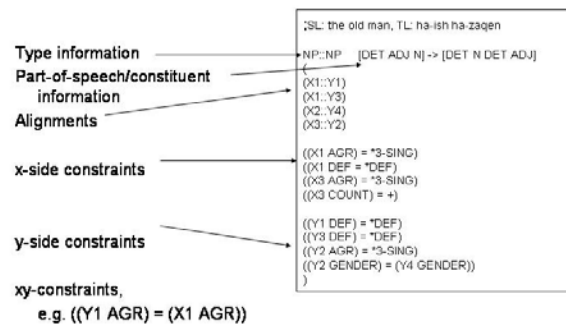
;SL: the old man, TL: ha-ish ha-zaqen

Type information

NP::NP [DET ADJ N] -> [DET N DET ADJ]

Part-of-speech/constituent information

(
(X1::Y1)
(X1::Y3)
(X2::Y4)
(X3::Y2)

Alignments

x-side constraints

((X1 AGR) = *3-SING)
((X1 DEF = *DEF)
((X3 AGR) = *3-SING)
((X3 COUNT) = +)

y-side constraints

((Y1 DEF) = *DEF)
((Y3 DEF) = *DEF)
((Y2 AGR) = *3-SING)
((Y2 GENDER) = (Y4 GENDER))
)

xy-constraints,
e.g. ((Y1 AGR) = (X1 AGR))